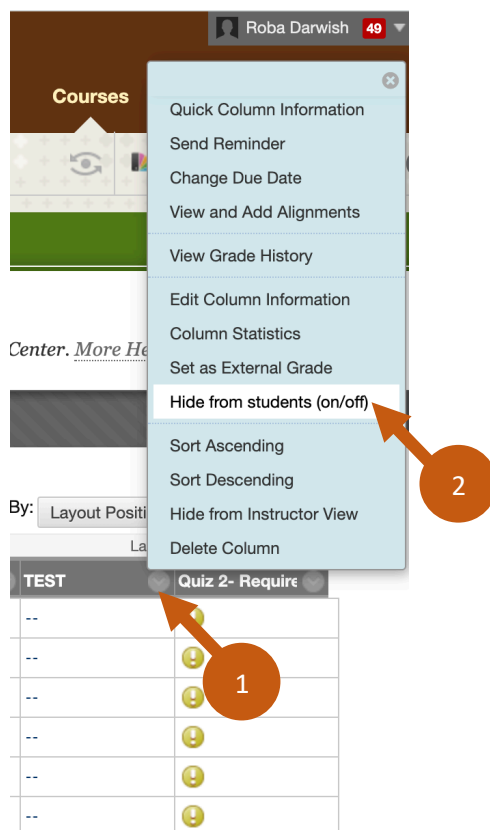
Roba Darwish 49

Courses

Quick Column Information
Send Reminder
Change Due Date
View and Add Alignments
View Grade History
Edit Column Information
Column Statistics
Set as External Grade
Hide from students (on/off)
Sort Ascending
Sort Descending
Hide from Instructor View
Delete Column

Center. More He

By: Layout Positi

La

TEST

Quiz 2- Require

--
--
--
--
--
--

1

2